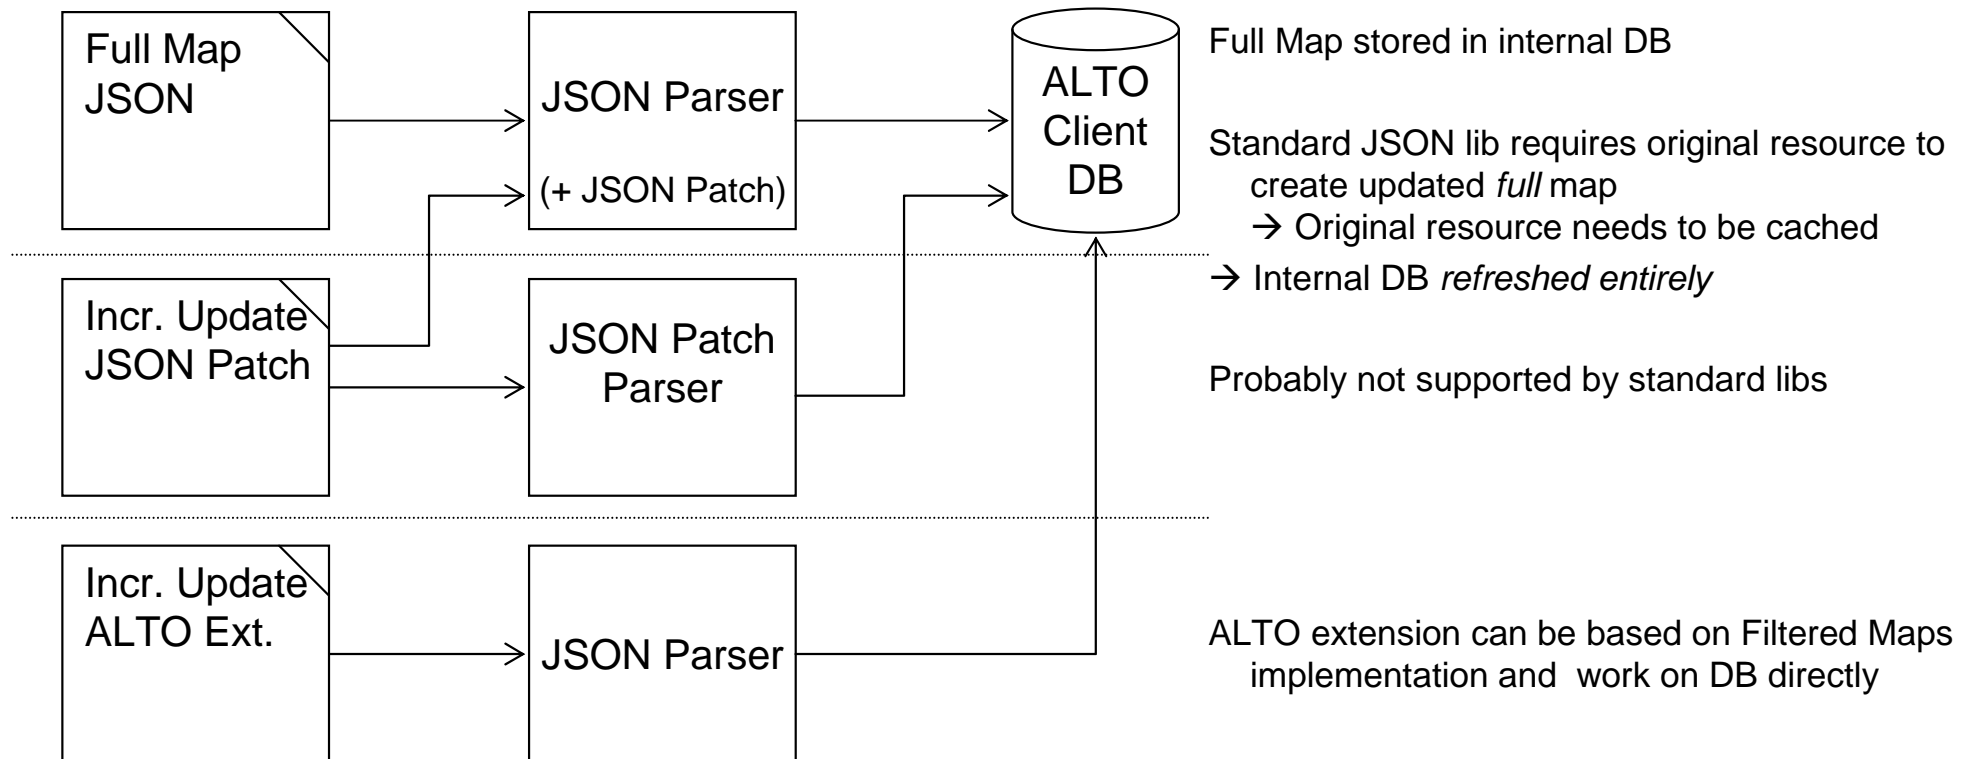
Full Map JSON

JSON Parser

(+ JSON Patch)

ALTO Client DB

Full Map stored in internal DB

Standard JSON lib requires original resource to create updated full map
→ Original resource needs to be cached
→ Internal DB refreshed entirely

Incr. Update JSON Patch

JSON Patch Parser

Probably not supported by standard libs

Incr. Update ALTO Ext.

JSON Parser

ALTO extension can be based on Filtered Maps implementation and work on DB directly